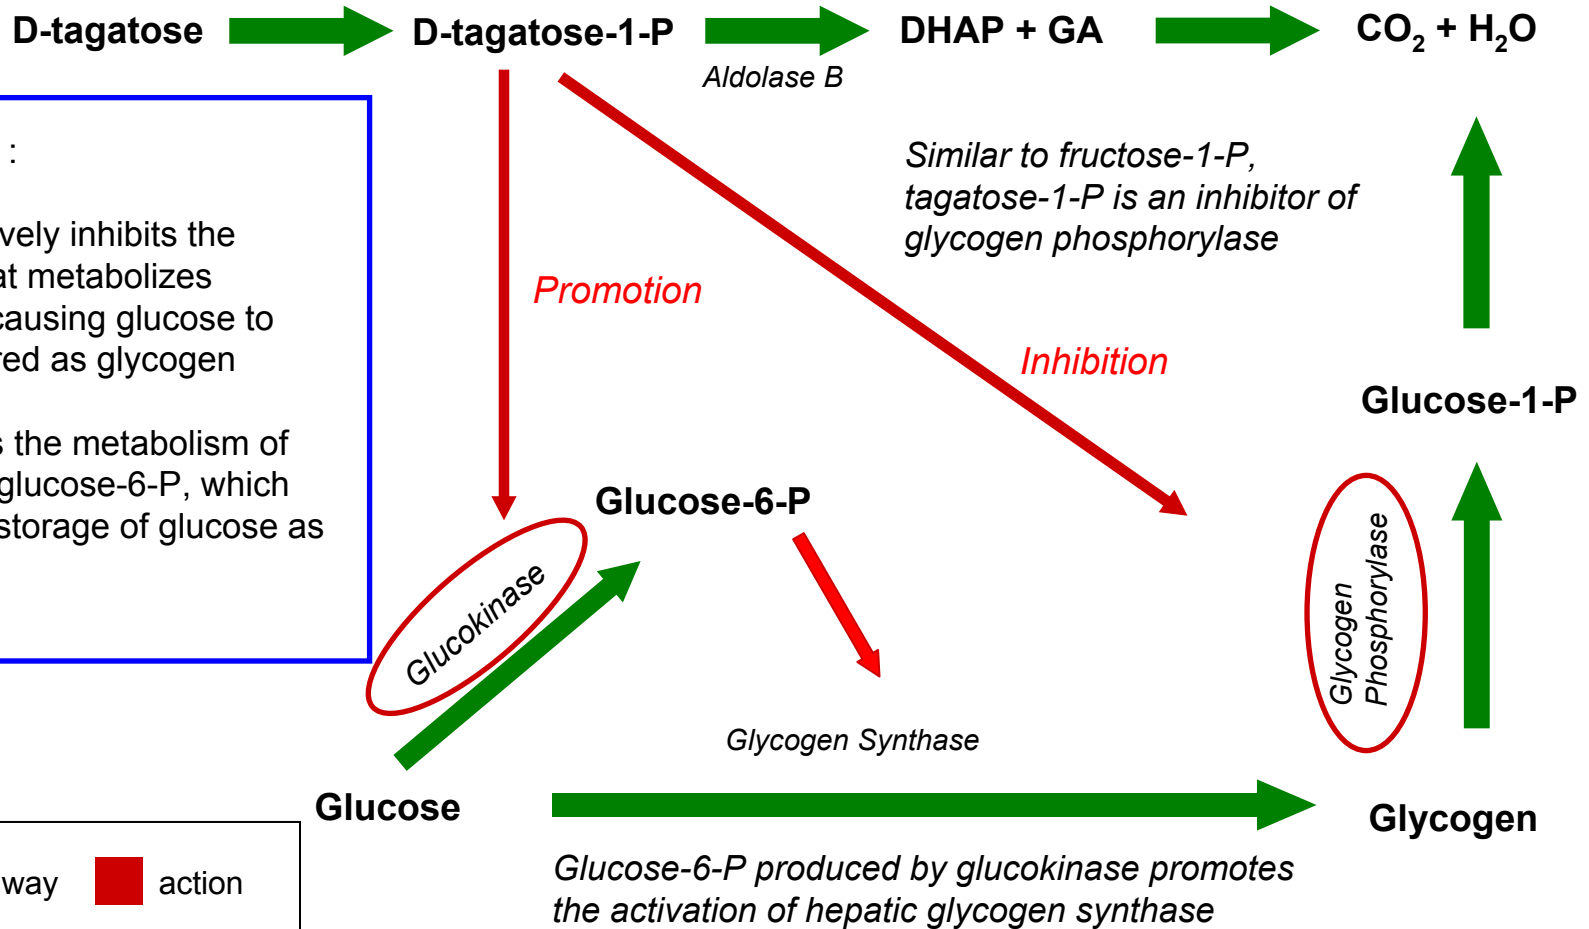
D-tagatose

D-tagatose-1-P

DHAP + GA

$CO_2$ + $H_2O$

Aldolase B

:

vely inhibits the
at metabolizes
causing glucose to
red as glycogen

s the metabolism of
glucose-6-P, which
storage of glucose as

Similar to fructose-1-P, tagatose-1-P is an inhibitor of glycogen phosphorylase

Promotion

Inhibition

Glucose-1-P

Glucose-6-P

Glucokinase

Glycogen Phosphorylase

Glycogen Synthase

Glucose

Glycogen

way

action

Glucose-6-P produced by glucokinase promotes the activation of hepatic glycogen synthase